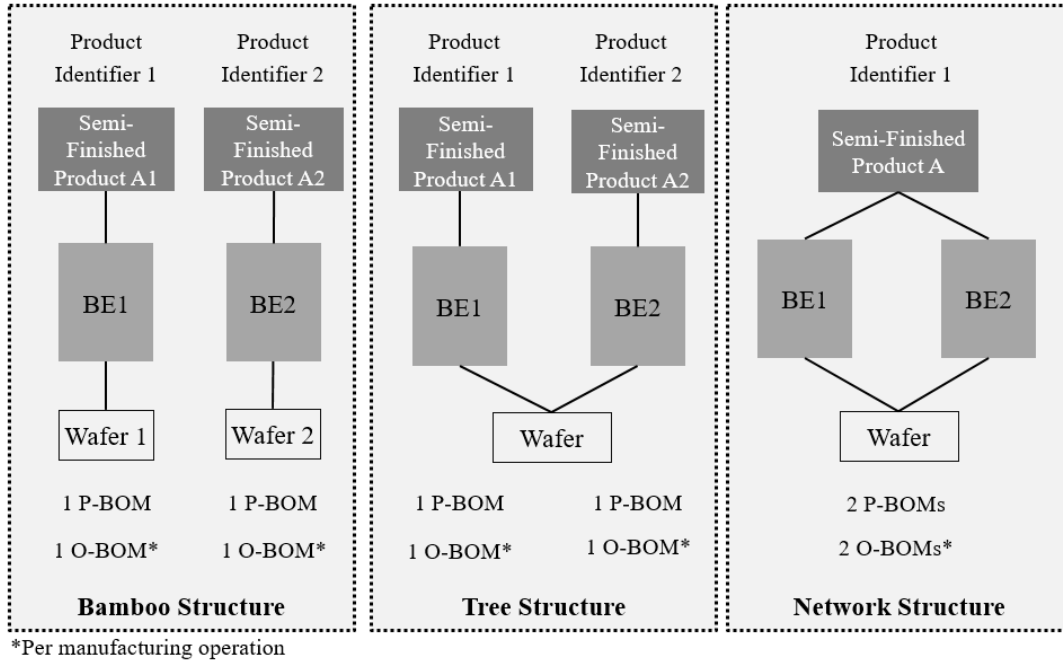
Product Identifier 1

Product Identifier 2

Semi-Finished Product A1

Semi-Finished Product A2

BE1

BE2

Wafer 1

Wafer 2

1 P-BOM

1 O-BOM*

1 P-BOM

1 O-BOM*

Bamboo Structure

Product Identifier 1

Product Identifier 2

Semi-Finished Product A1

Semi-Finished Product A2

BE1

BE2

Wafer

1 P-BOM

1 O-BOM*

1 P-BOM

1 O-BOM*

Tree Structure

Product Identifier 1

Semi-Finished Product A

BE1

BE2

Wafer

2 P-BOMs

2 O-BOMs*

Network Structure

*Per manufacturing operation